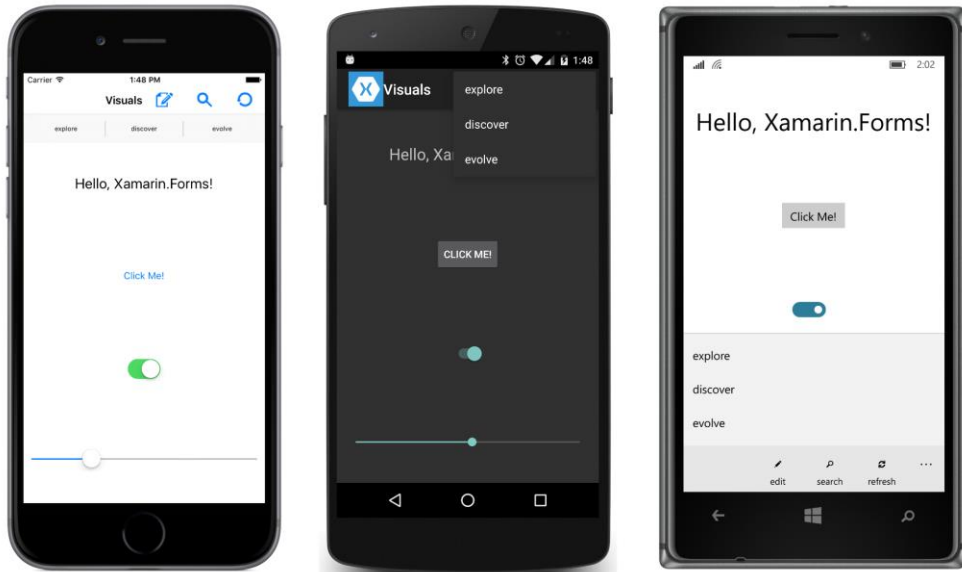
Carrier
1:48 PM
Visuals
explore
discover
evolve
Hello, Xamarin.Forms!
Click Me!

1:48
Visuals
explore
discover
evolve
Hello, Xa
CLICK ME!

2:02
Hello, Xamarin.Forms!
Click Me!
explore
discover
evolve
edit
search
refresh
...